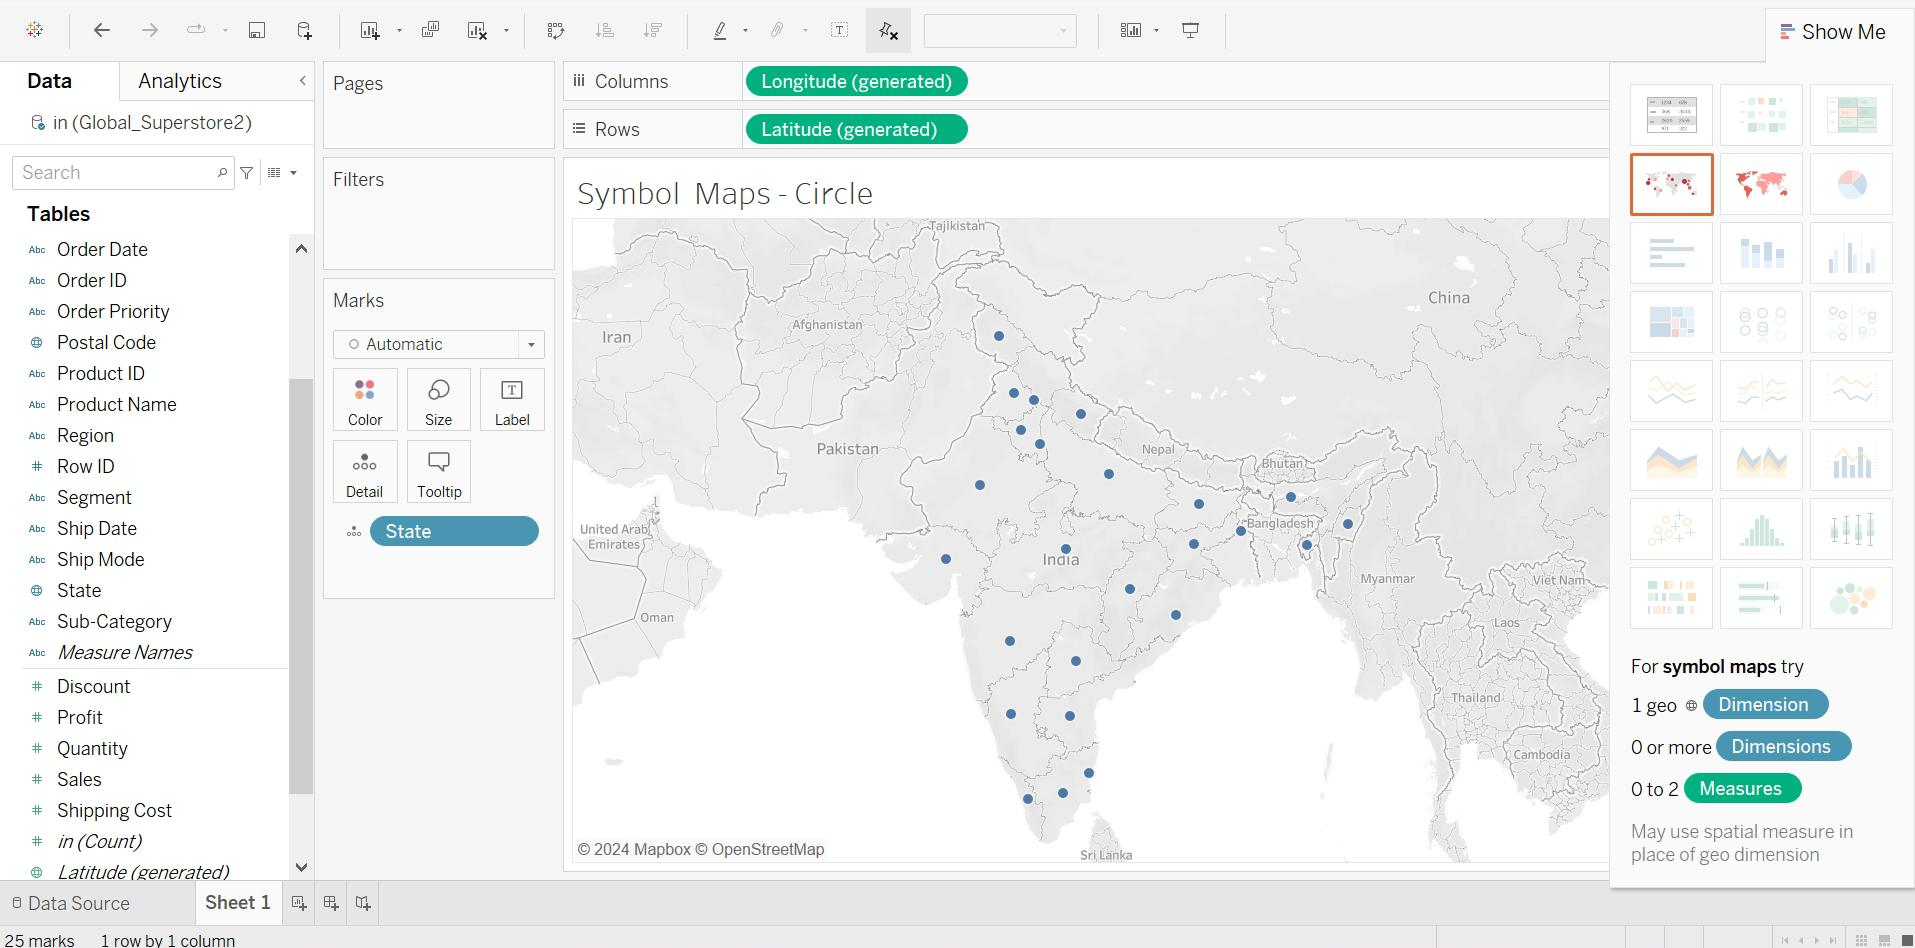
Show Me

Data Analytics

in (Global_Superstore2)

Search

Tables

Abc Order Date
Abc Order ID
Abc Order Priority
Postal Code
Abc Product ID
Abc Product Name
Abc Region
# Row ID
Abc Segment
Abc Ship Date
Abc Ship Mode
State
Abc Sub-Category
Abc Measure Names
# Discount
# Profit
# Quantity
# Sales
# Shipping Cost
# in (Count)
Latitude (generated)

Pages

Filters

Marks

Automatic

Color Size Label
Detail Tooltip

State

Columns Longitude (generated)

Rows Latitude (generated)

Symbol Maps - Circle

Tajikistan
Afghanistan
Iran
China
Pakistan
Nepal
Bhutan
United Arab Emirates
Bangladesh
India
Myanmar
Viet Nam
Oman
Laos
Thailand
Cambodia
Sri Lanka

© 2024 Mapbox © OpenStreetMap

For symbol maps try

1 geo Dimension

0 or more Dimensions

0 to 2 Measures

May use spatial measure in place of geo dimension

Data Source Sheet 1

25 marks 1 row by 1 column